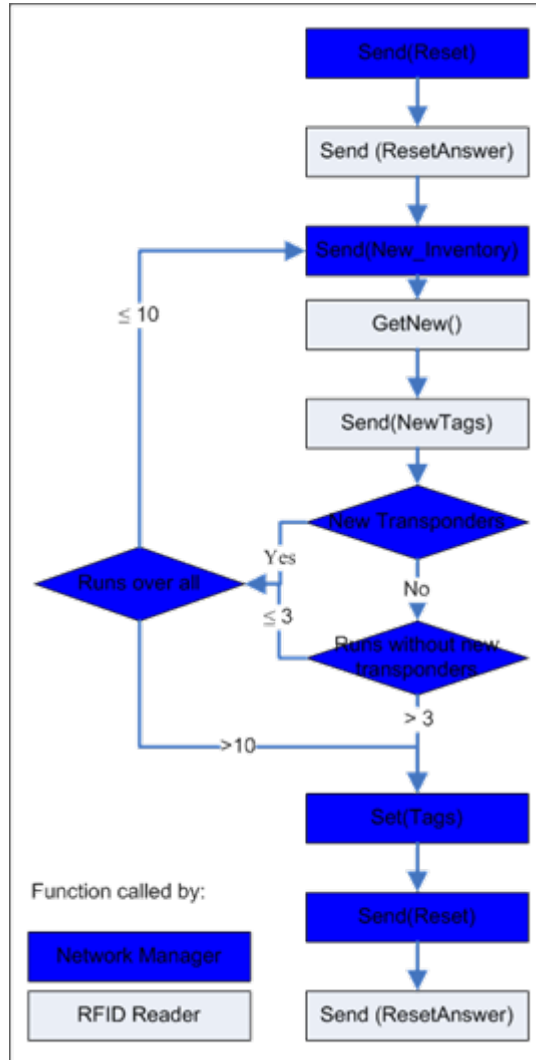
Send(Reset)

Send (ResetAnswer)

Send(New_Inventory)

$\leq 10$

GetNew()

Send(NewTags)

New Transponders

Yes

Runs over all

No

$\leq 3$

Runs without new transponders

$> 3$

$>10$

Set(Tags)

Function called by:

Send(Reset)

Network Manager

RFID Reader

Send (ResetAnswer)